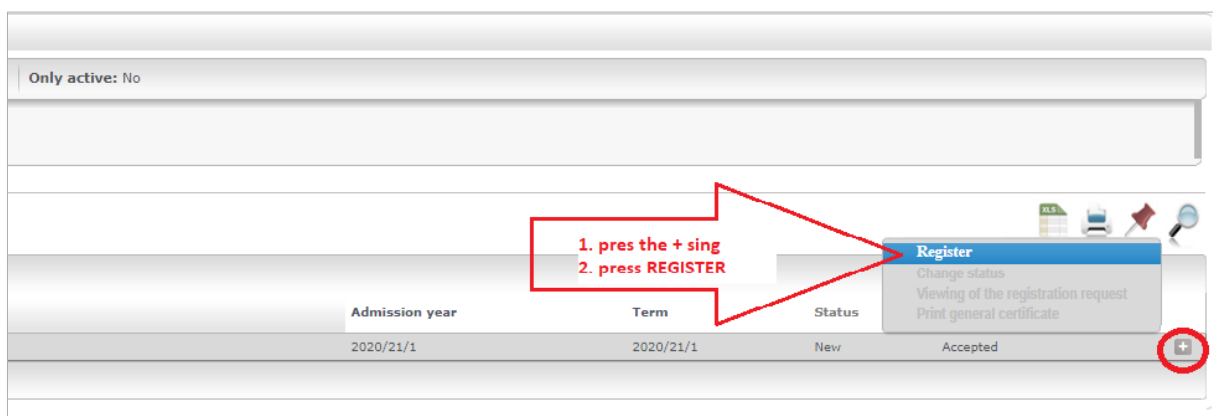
Only active: No

XLS

1. pres the + sing
2. press REGISTER

Register
Change status
Viewing of the registration request
Print general certificate

| Admission year | Term | Status | | |
|---|---|---|---|---|
| 2020/21/1 | 2020/21/1 | New | Accepted | + |